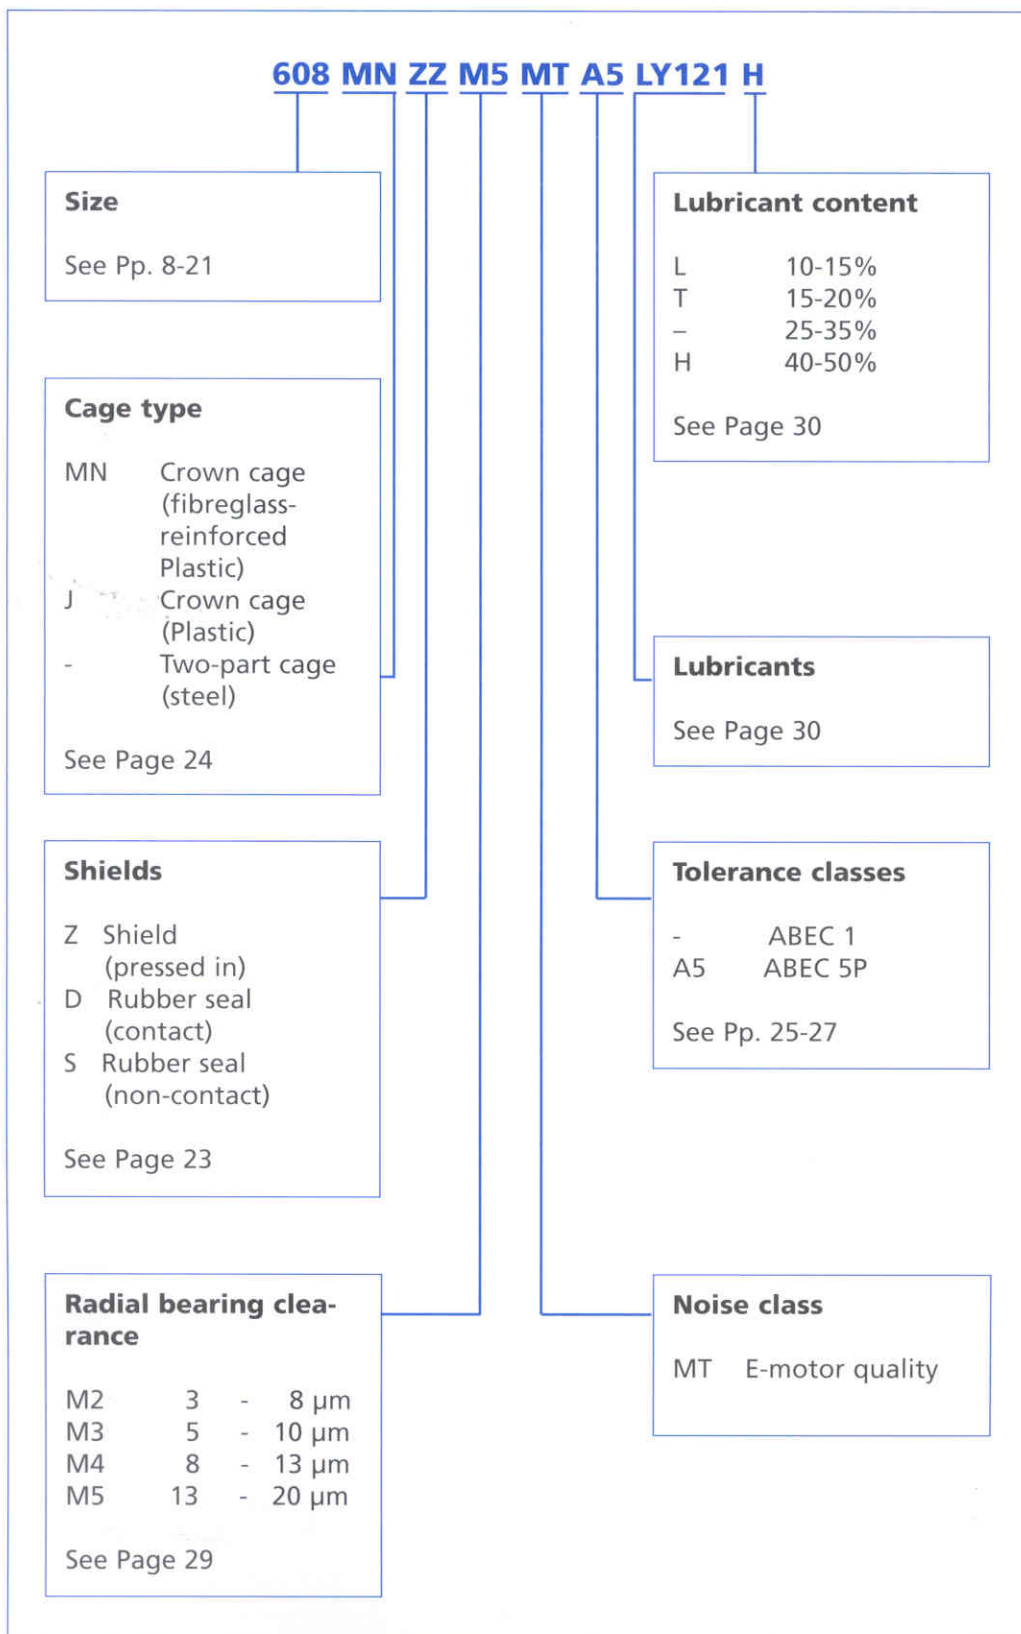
608 MN ZZ M5 MT A5 LY121 H

Size

See Pp. 8-21

Cage type

MN Crown cage (fibreglass-reinforced Plastic)
J Crown cage (Plastic)
- Two-part cage (steel)

See Page 24

Shields

Z Shield (pressed in)
D Rubber seal (contact)
S Rubber seal (non-contact)

See Page 23

Radial bearing clearance

| M2 | 3 | - | 8 µm |
|---|---|---|---|
| M3 | 5 | - | 10 µm |
| M4 | 8 | - | 13 µm |
| M5 | 13 | - | 20 µm |

See Page 29

Lubricant content

| L | 10-15% |
|---|---|
| T | 15-20% |
| – | 25-35% |
| H | 40-50% |

See Page 30

Lubricants

See Page 30

Tolerance classes

- ABEC 1
A5 ABEC 5P

See Pp. 25-27

Noise class

MT E-motor quality